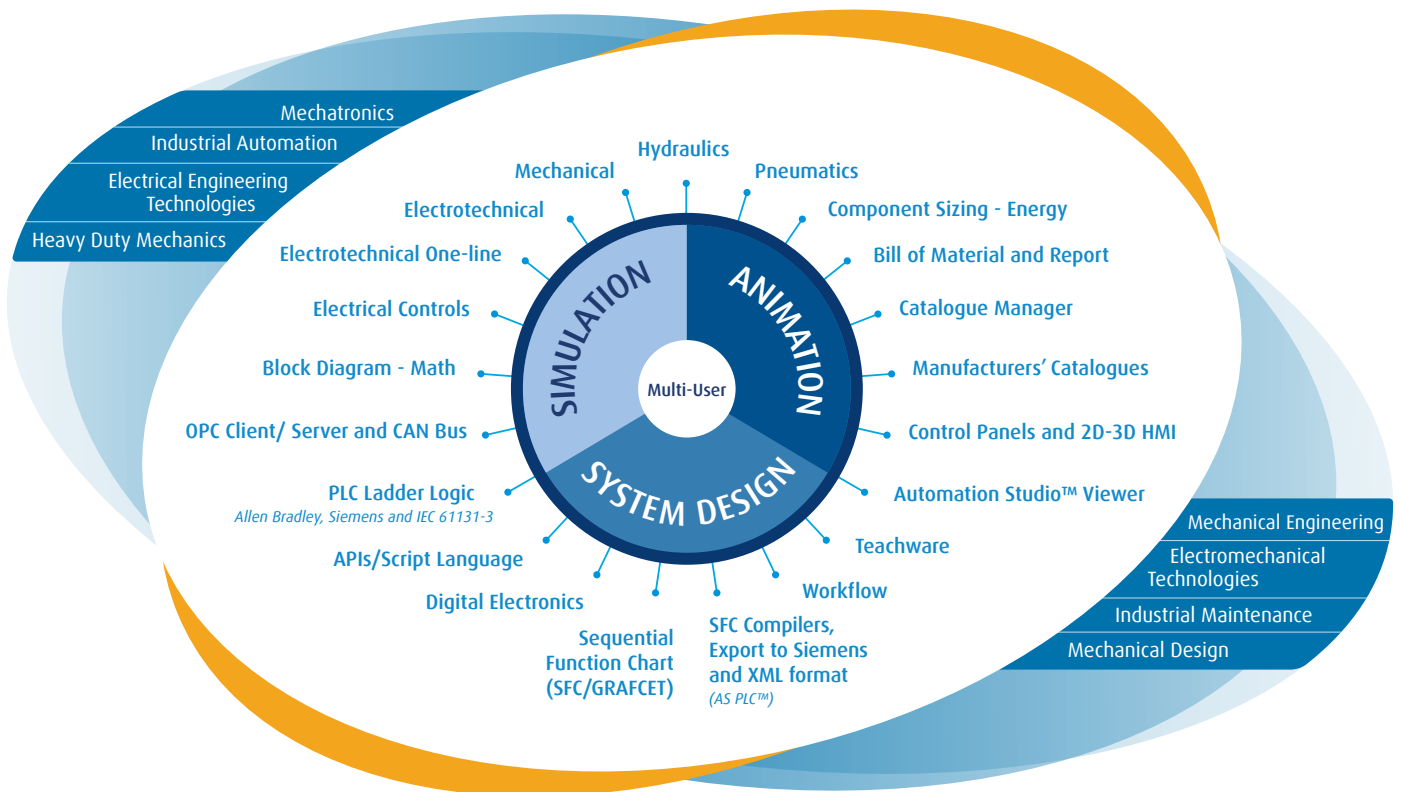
Mechatronics
Industrial Automation
Electrical Engineering Technologies
Heavy Duty Mechanics

Hydraulics
Mechanical
Pneumatics
Electrotechnical
Component Sizing - Energy
Electrotechnical One-line
Bill of Material and Report
Electrical Controls
Catalogue Manager
Block Diagram - Math
Manufacturers' Catalogues
OPC Client/ Server and CAN Bus
Control Panels and 2D-3D HMI
PLC Ladder Logic
Allen Bradley, Siemens and IEC 61131-3
Automation Studio™ Viewer
APIs/Script Language
Teachware
Digital Electronics
Workflow
Sequential Function Chart (SFC/GRAFCET)
SFC Compilers, Export to Siemens and XML format
(AS PLC™)

SIMULATION
ANIMATION
SYSTEM DESIGN
Multi-User

Mechanical Engineering
Electromechanical Technologies
Industrial Maintenance
Mechanical Design